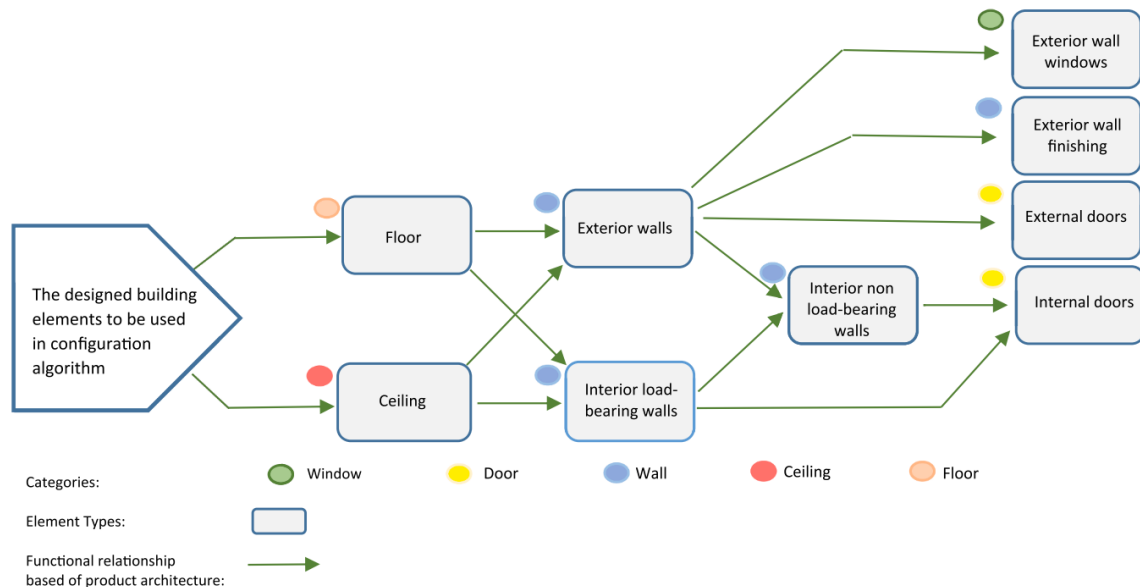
The designed building elements to be used in configuration algorithm

Floor

Ceiling

Exterior walls

Interior load-bearing walls

Interior non load-bearing walls

Exterior wall windows

Exterior wall finishing

External doors

Internal doors

Categories: Window Door Wall Ceiling Floor

Element Types:

Functional relationship based of product architecture: